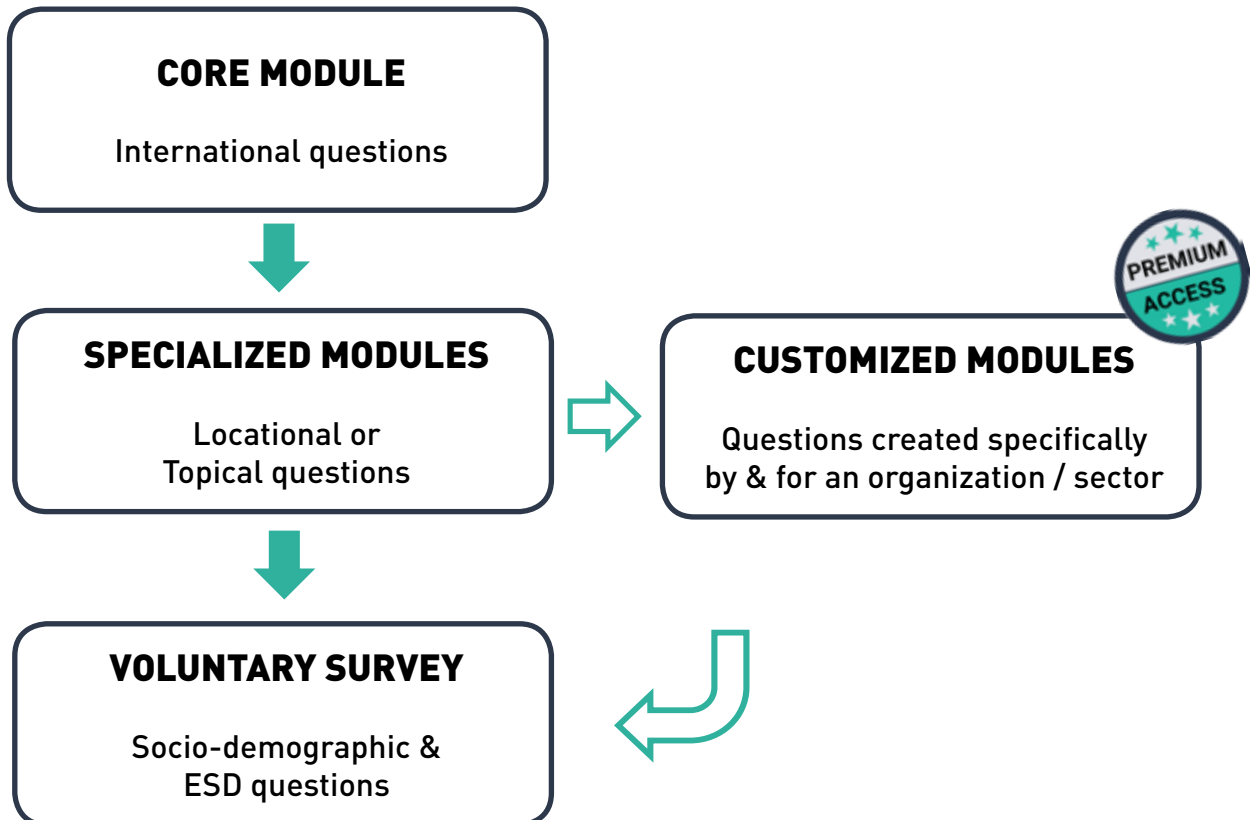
CORE MODULE

International questions

SPECIALIZED MODULES

Locational or Topical questions

PREMIUM ACCESS

CUSTOMIZED MODULES

Questions created specifically by & for an organization / sector

VOLUNTARY SURVEY

Socio-demographic & ESD questions